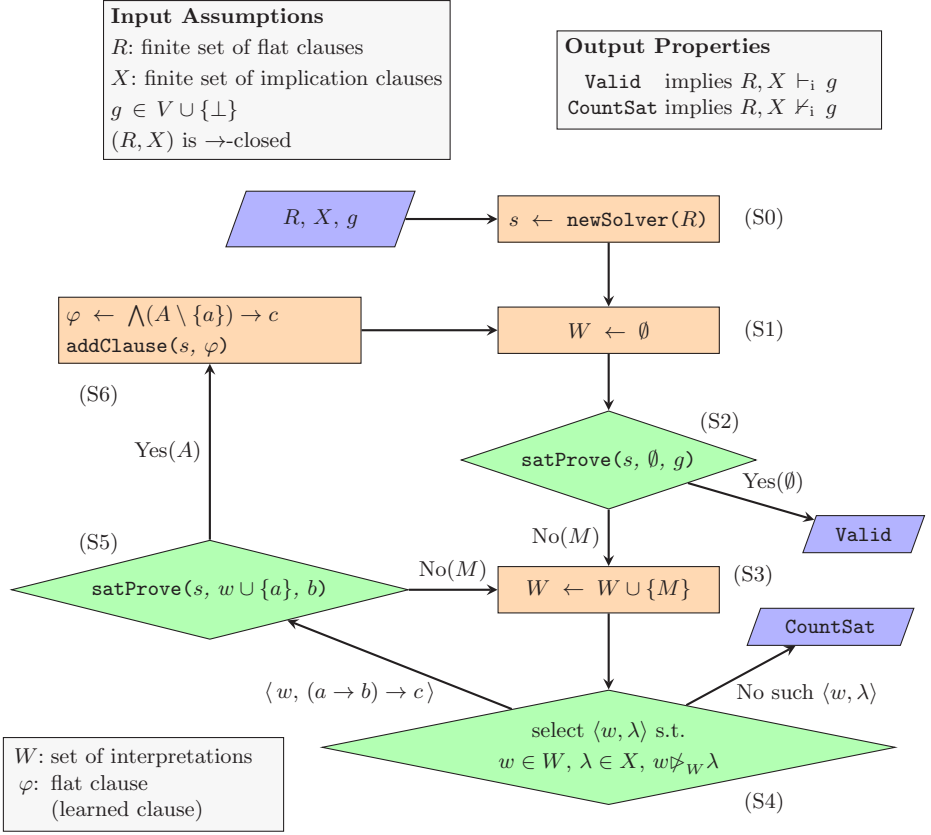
**Input Assumptions**
$R$: finite set of flat clauses
$X$: finite set of implication clauses
$g \in V \cup \{\bot\}$
$(R, X)$ is $\rightarrow$-closed

**Output Properties**
Valid implies $R, X \vdash_{\mathrm{i}} g$
CountSat implies $R, X \nvdash_{\mathrm{i}} g$

$R, X, g$

$s \leftarrow$ newSolver($R$)

(S0)

$\varphi \leftarrow \bigwedge(A \setminus \{a\}) \rightarrow c$
addClause($s$, $\varphi$)

$W \leftarrow \emptyset$

(S1)

(S6)

(S2)

Yes($A$)

satProve($s$, $\emptyset$, $g$)

Yes($\emptyset$)

No($M$)

Valid

(S5)

satProve($s$, $w \cup \{a\}$, $b$)

No($M$)

$W \leftarrow W \cup \{M\}$

(S3)

CountSat

$\langle w, (a \rightarrow b) \rightarrow c \rangle$

No such $\langle w, \lambda \rangle$

select $\langle w, \lambda \rangle$ s.t.
$w \in W$, $\lambda \in X$, $w \not\triangleright_W \lambda$

(S4)

$W$: set of interpretations
$\varphi$: flat clause
(learned clause)